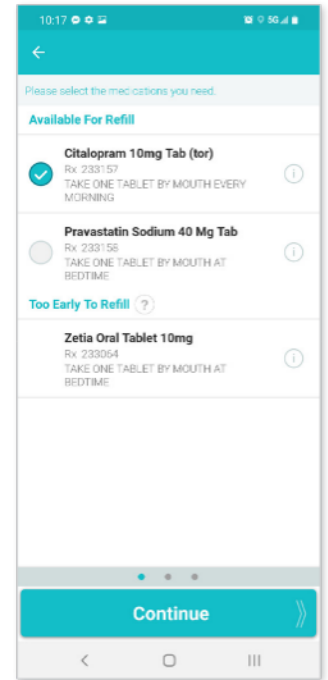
10:17

5G

Please select the medications you need.

Available For Refill

Citalopram 10mg Tab (tor)
Rx 233157
TAKE ONE TABLET BY MOUTH EVERY MORNING

Pravastatin Sodium 40 Mg Tab
Rx 233156
TAKE ONE TABLET BY MOUTH AT BEDTIME

Too Early To Refill ?

Zetia Oral Tablet 10mg
Rx 233064
TAKE ONE TABLET BY MOUTH AT BEDTIME

Continue